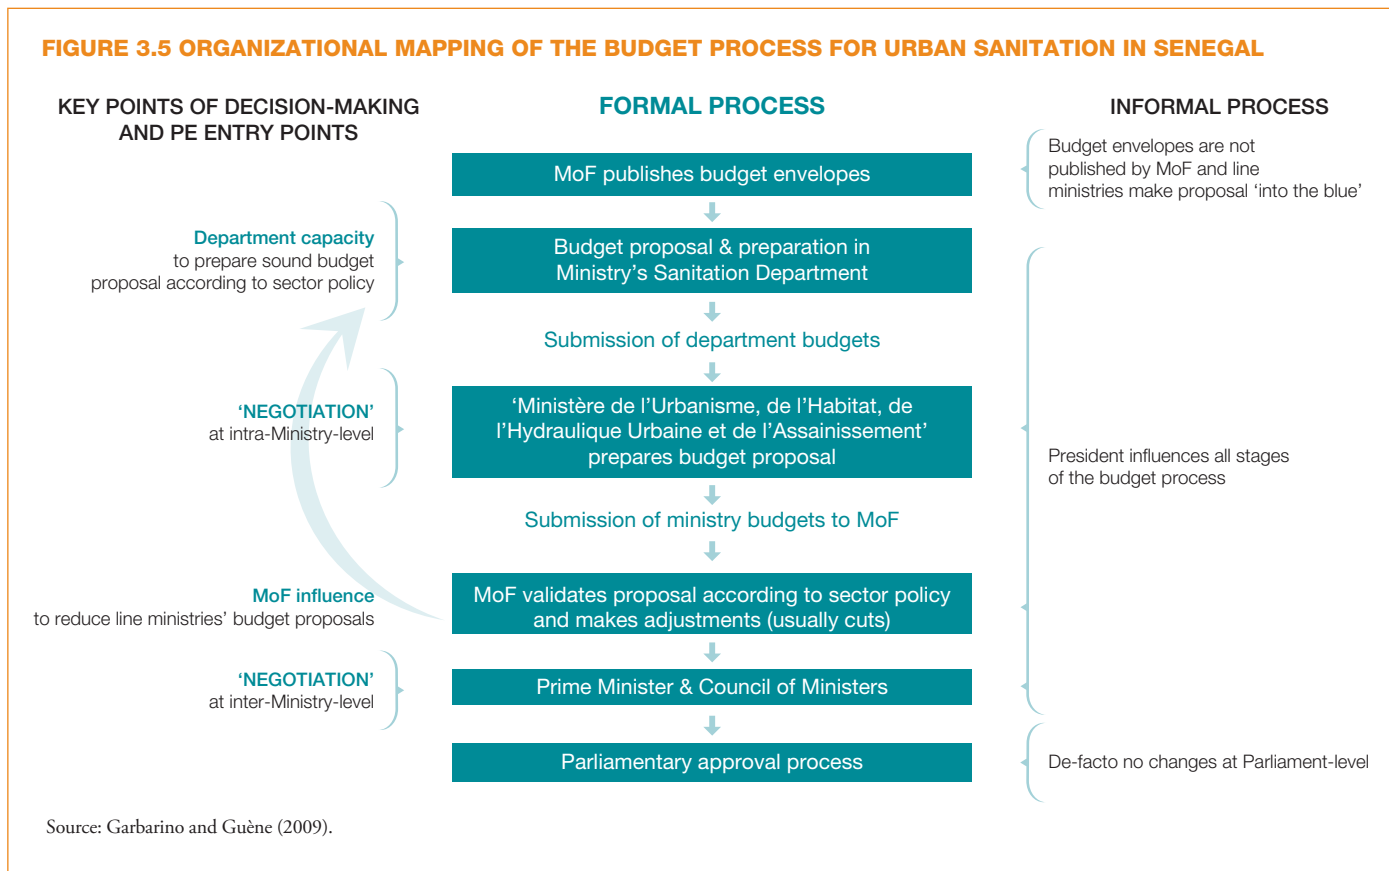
FIGURE 3.5 ORGANIZATIONAL MAPPING OF THE BUDGET PROCESS FOR URBAN SANITATION IN SENEGAL

KEY POINTS OF DECISION-MAKING AND PE ENTRY POINTS

FORMAL PROCESS

INFORMAL PROCESS

MoF publishes budget envelopes

Budget envelopes are not published by MoF and line ministries make proposal ‘into the blue’

Department capacity
to prepare sound budget proposal according to sector policy

Budget proposal & preparation in Ministry’s Sanitation Department

Submission of department budgets

‘NEGOTIATION’
at intra-Ministry-level

‘Ministère de l’Urbanisme, de l’Habitat, de l’Hydraulique Urbaine et de l’Assainissement’ prepares budget proposal

President influences all stages of the budget process

Submission of ministry budgets to MoF

MoF influence
to reduce line ministries’ budget proposals

MoF validates proposal according to sector policy and makes adjustments (usually cuts)

‘NEGOTIATION’
at inter-Ministry-level

Prime Minister & Council of Ministers

Parliamentary approval process

De-facto no changes at Parliament-level

Source: Garbarino and Guène (2009).